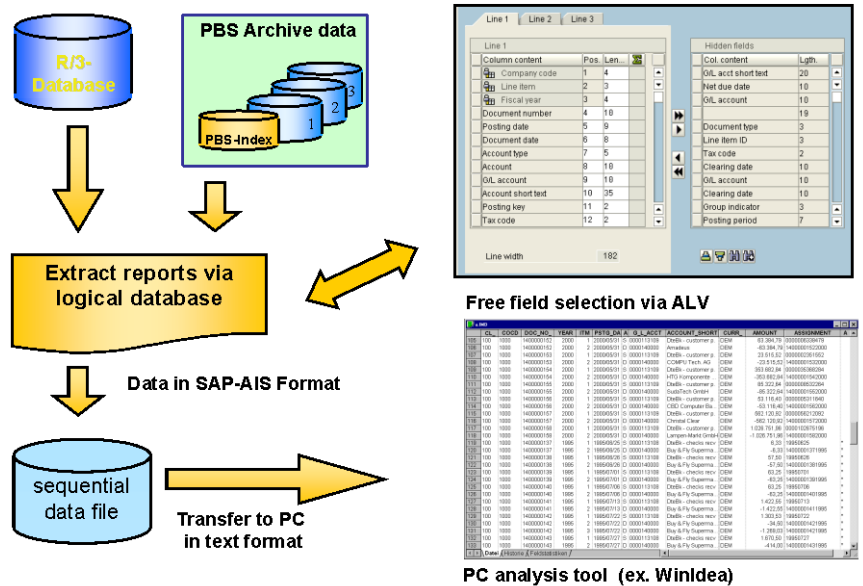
R/3-Database

PBS Archive data

PBS-Index

1 2 3

Extract reports via logical database

Data in SAP-AIS Format

sequential data file

Transfer to PC in text format

Line 1 | Line 2 | Line 3

Line 1

| Column content | Pos. | Len... |
|---|---|---|
| Company code | 1 | 4 |
| Line item | 2 | 3 |
| Fiscal year | 3 | 4 |
| Document number | 4 | 10 |
| Posting date | 5 | 9 |
| Document date | 6 | 8 |
| Account type | 7 | 5 |
| Account | 8 | 10 |
| G/L account | 9 | 10 |
| Account short text | 10 | 35 |
| Posting key | 11 | 2 |
| Tax code | 12 | 2 |

Hidden fields

| Col. content | Lgth. |
|---|---|
| G/L acct short text | 20 |
| Net due date | 10 |
| G/L account | 10 |
| | 19 |
| Document type | 3 |
| Line item ID | 3 |
| Tax code | 2 |
| Clearing date | 10 |
| G/L account | 10 |
| Clearing date | 10 |
| Group indicator | 3 |
| Posting period | 7 |

Line width 182

Free field selection via ALV

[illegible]

PC analysis tool (ex. WinIdea)